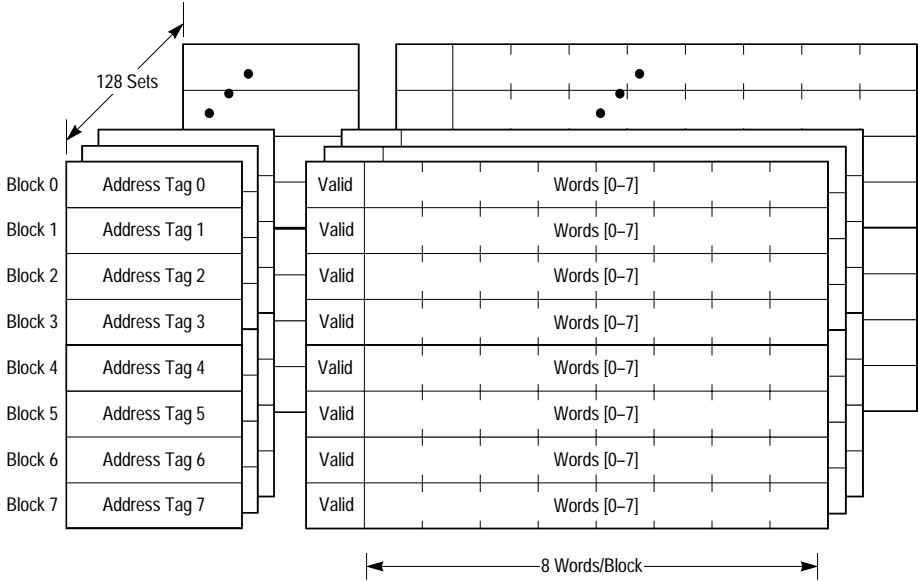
128 Sets

| | | | |
|---|---|---|---|
| Block 0 | Address Tag 0 | Valid | Words [0–7] |
| Block 1 | Address Tag 1 | Valid | Words [0–7] |
| Block 2 | Address Tag 2 | Valid | Words [0–7] |
| Block 3 | Address Tag 3 | Valid | Words [0–7] |
| Block 4 | Address Tag 4 | Valid | Words [0–7] |
| Block 5 | Address Tag 5 | Valid | Words [0–7] |
| Block 6 | Address Tag 6 | Valid | Words [0–7] |
| Block 7 | Address Tag 7 | Valid | Words [0–7] |

8 Words/Block